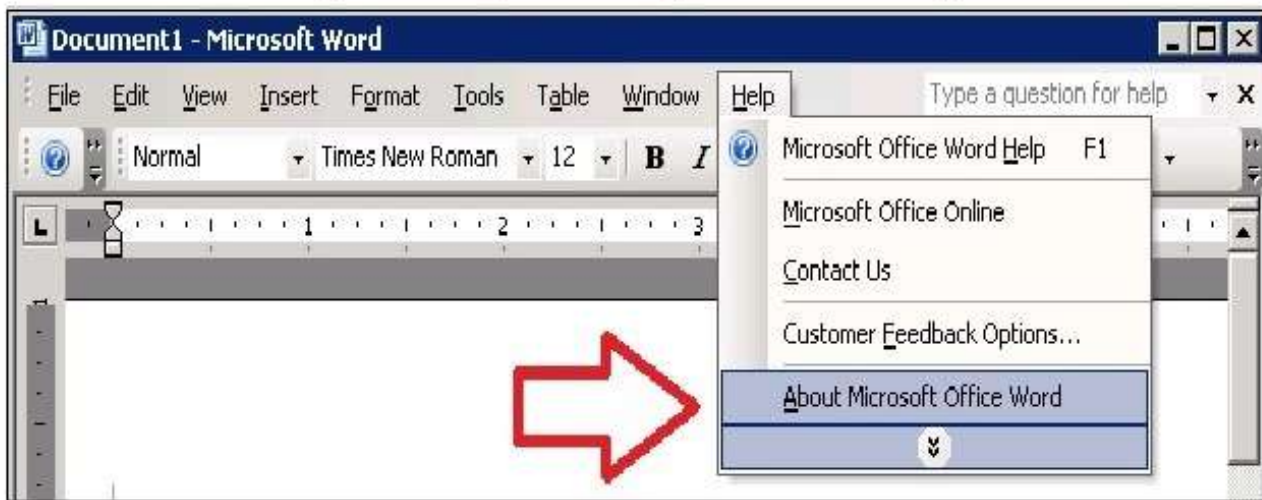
Document1 - Microsoft Word

File Edit View Insert Format Tools Table Window Help

Type a question for help

Normal Times New Roman 12 B I

1 2 3

Microsoft Office Word Help F1

Microsoft Office Online

Contact Us

Customer Feedback Options...

About Microsoft Office Word